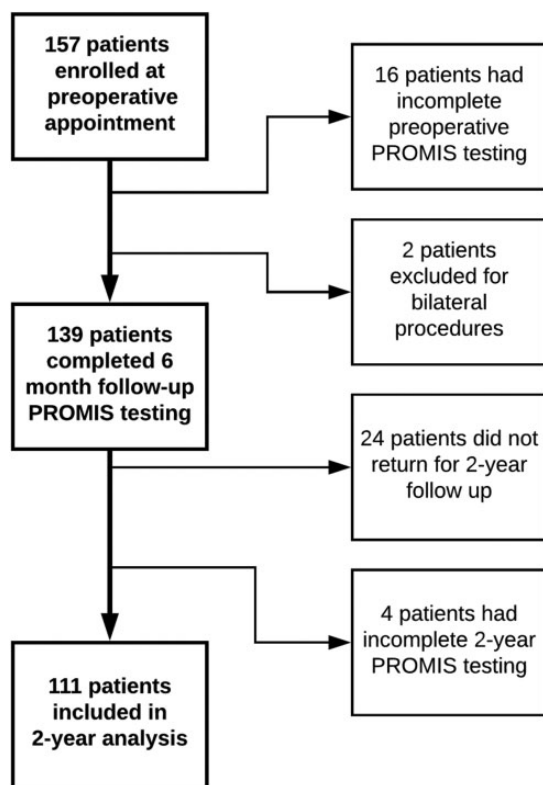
157 patients enrolled at preoperative appointment

16 patients had incomplete preoperative PROMIS testing

2 patients excluded for bilateral procedures

139 patients completed 6 month follow-up PROMIS testing

24 patients did not return for 2-year follow up

4 patients had incomplete 2-year PROMIS testing

111 patients included in 2-year analysis